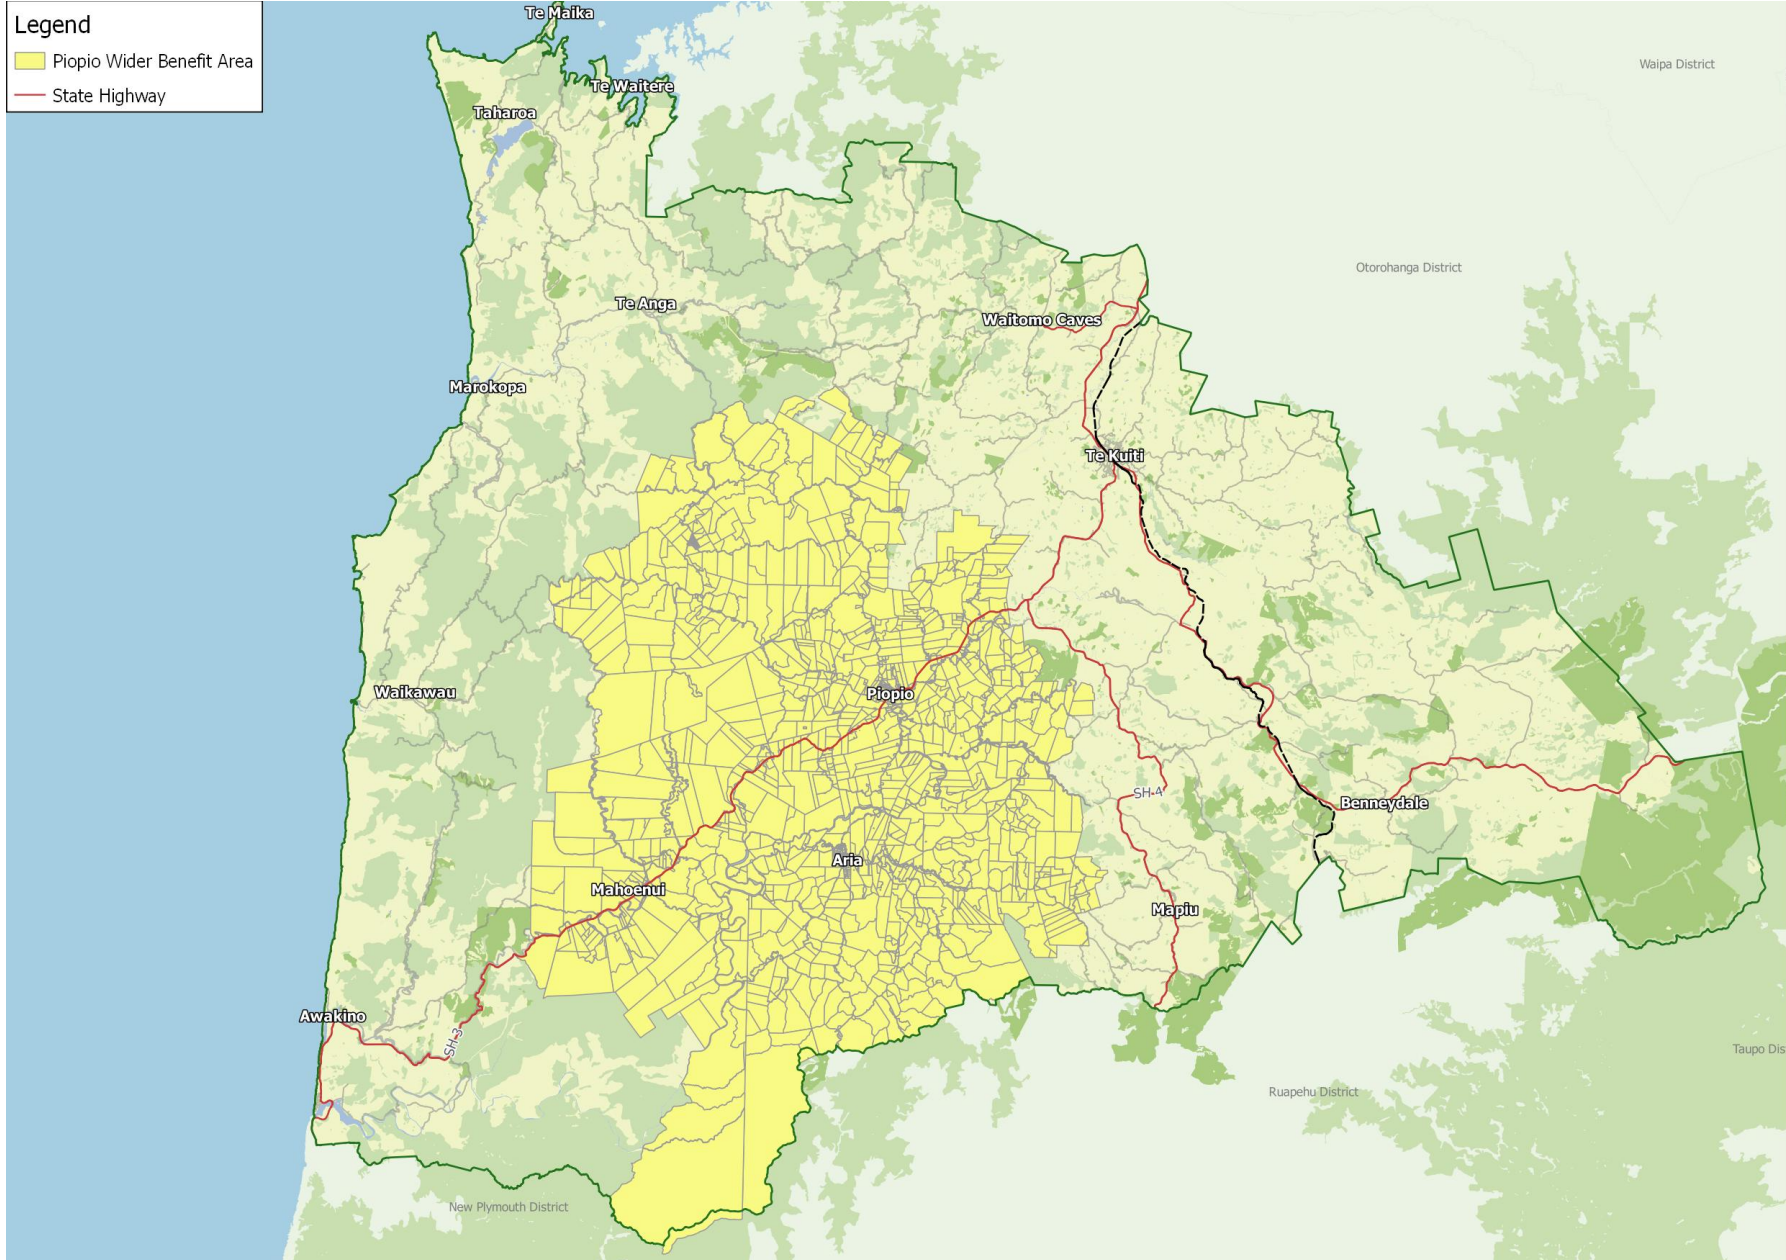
Legend
Piopio Wider Benefit Area
State Highway

Te Maika
Te Waitere
Taharoa
Waipa District
Otorohanga District
Te Anga
Waitomo Caves
Marokopa
Te Kuiti
Waikawau
Piopio
SH-4
Benneydale
Aria
Mahoenui
Mapiu
Awakino
SH-3
Taupo Dis
Ruapehu District
New Plymouth District